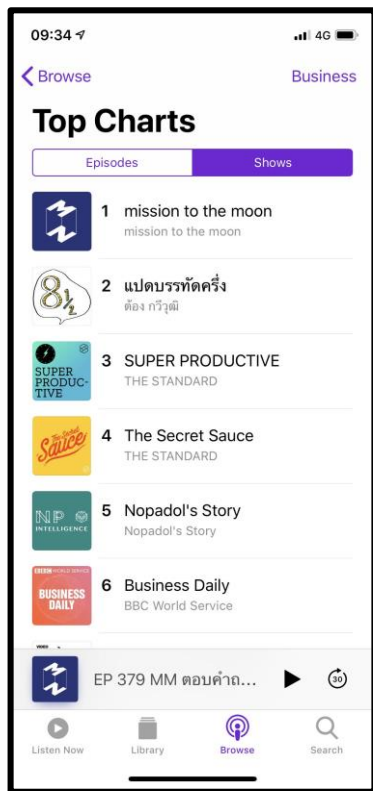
09:34

4G

Browse

Business

Top Charts

Episodes

Shows

1 mission to the moon
mission to the moon

8½

2 แปดบรรทัดครึ่ง
ต้อง กวีวุฒิ

SUPER PRODUC-TIVE

3 SUPER PRODUCTIVE
THE STANDARD

The Secret Sauce

4 The Secret Sauce
THE STANDARD

NP INTELLIGENCE

5 Nopadol's Story
Nopadol's Story

BBC WORLD SERVICE BUSINESS DAILY

6 Business Daily
BBC World Service

EP 379 MM ตอบคำถ...

30

Listen Now

Library

Browse

Search